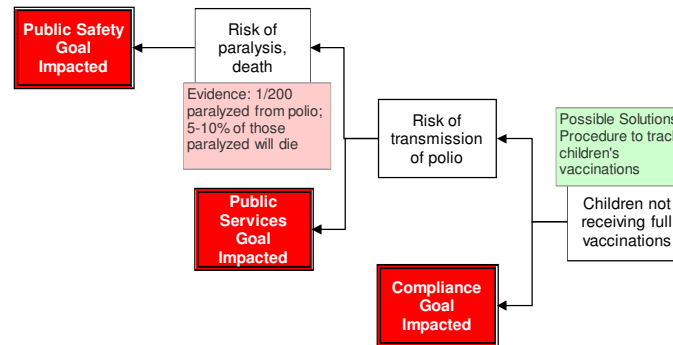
Public Safety Goal Impacted

Risk of paralysis, death

Evidence: 1/200 paralyzed from polio; 5-10% of those paralyzed will die

Public Services Goal Impacted

Risk of transmission of polio

Possible Solutions Procedure to track children's vaccinations

Children not receiving full vaccinations

Compliance Goal Impacted